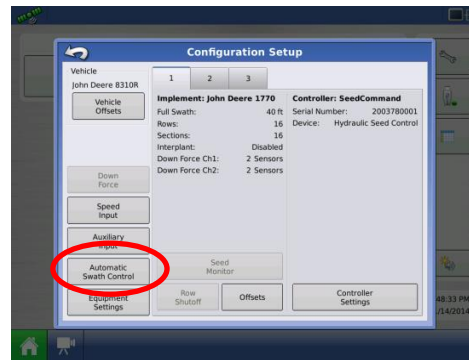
Configuration Setup

Vehicle
John Deere 8310R

Vehicle Offsets

1 2 3

Implement: John Deere 1770
Full Swath: 40 ft
Rows: 16
Sections: 16
Interplant: Disabled
Down Force Ch1: 2 Sensors
Down Force Ch2: 2 Sensors

Controller: SeedCommand
Serial Number: 2003780001
Device: Hydraulic Seed Control

Down Force

Speed Input

Auxiliary Input

Seed Monitor

Automatic Swath Control

Equipment Settings

Row Shutoff

Offsets

Controller Settings

48:33 PM
/14/2014